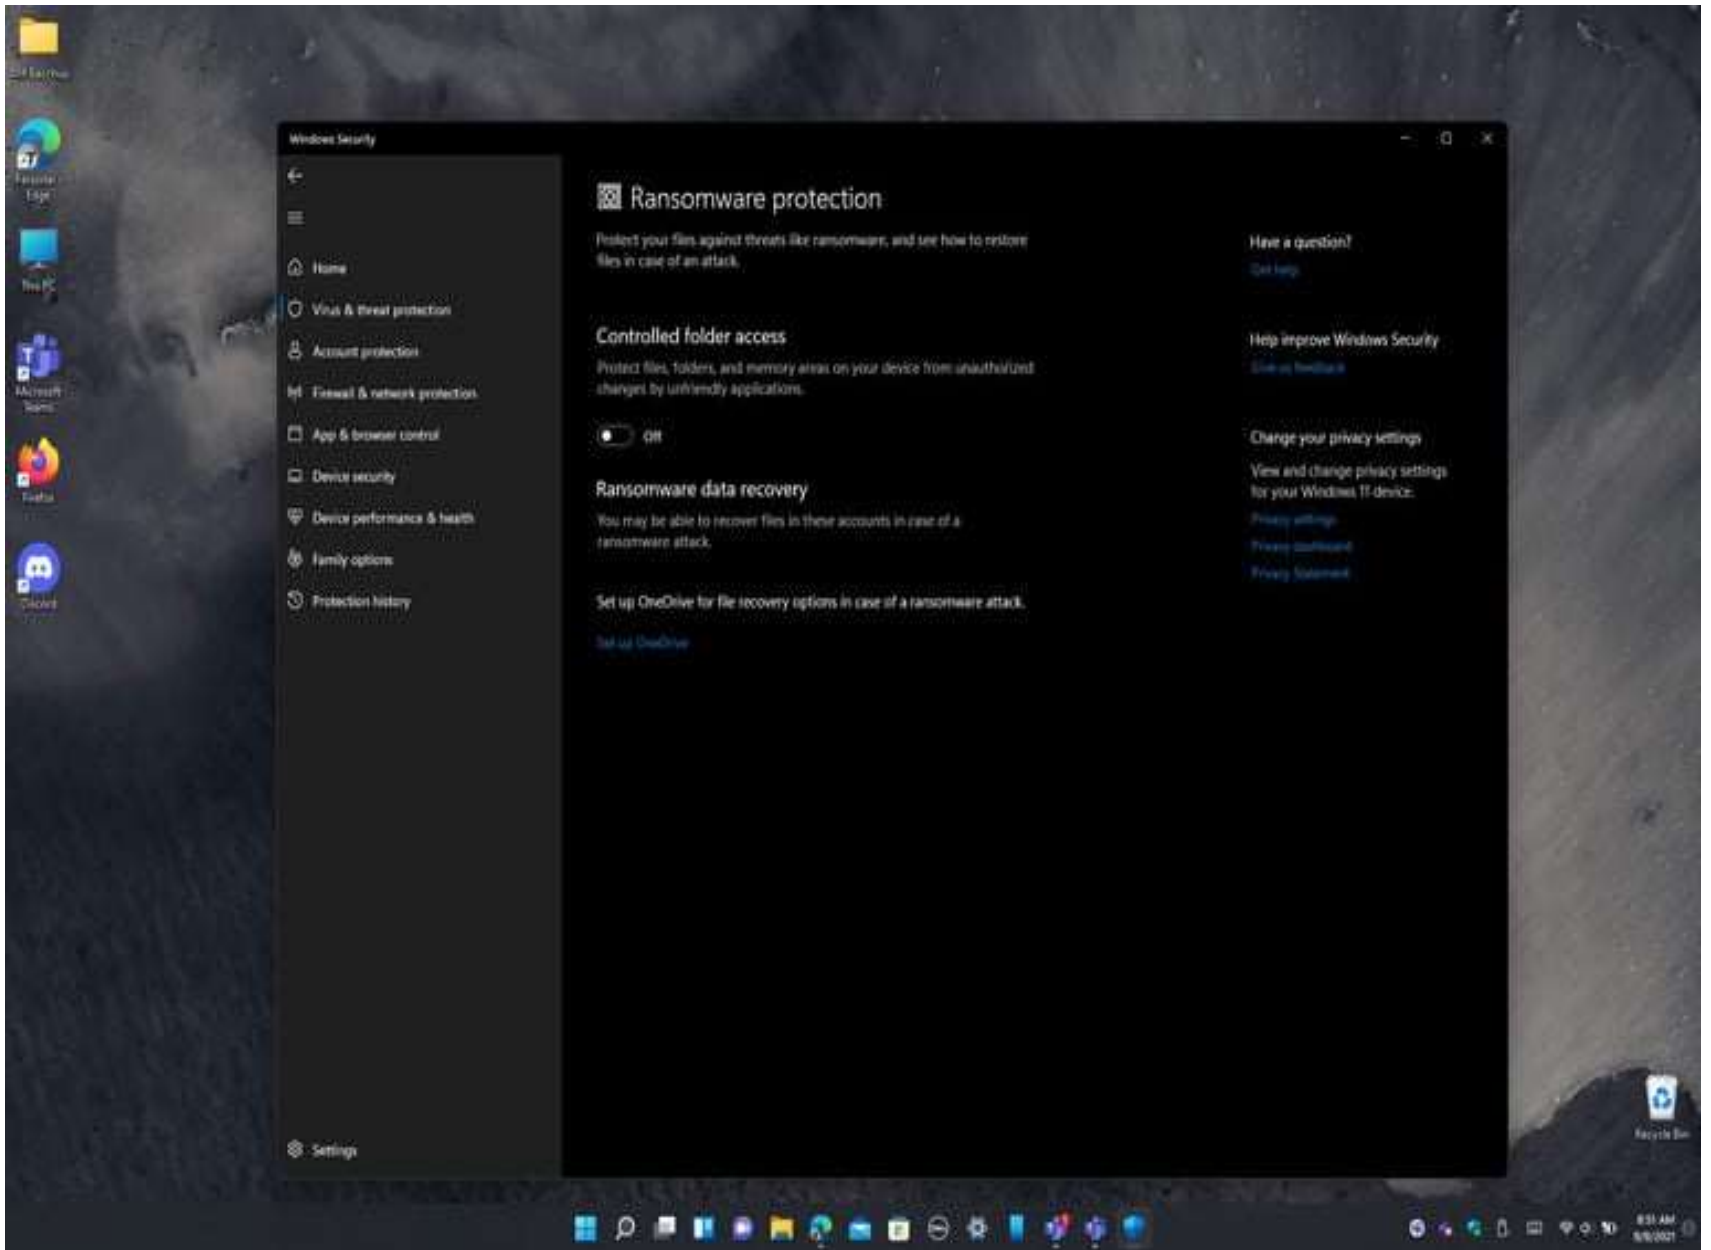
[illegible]

Microsoft Edge

This PC

Microsoft Teams

Firefox

Discord

Windows Security

Home

Virus & threat protection

Account protection

Firewall & network protection

App & browser control

Device security

Device performance & health

Family options

Protection history

Settings

Ransomware protection

Protect your files against threats like ransomware, and see how to restore files in case of an attack.

Controlled folder access

Protect files, folders, and memory areas on your device from unauthorized changes by unfriendly applications.

Off

Ransomware data recovery

You may be able to recover files in these accounts in case of a ransomware attack.

Set up OneDrive for file recovery options in case of a ransomware attack.

Set up OneDrive

Have a question?

Get help

Help improve Windows Security

Give us feedback

Change your privacy settings

View and change privacy settings for your Windows 11 device.

Privacy settings

Privacy dashboard

Privacy Statement

Recycle Bin

8:31 AM
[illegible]